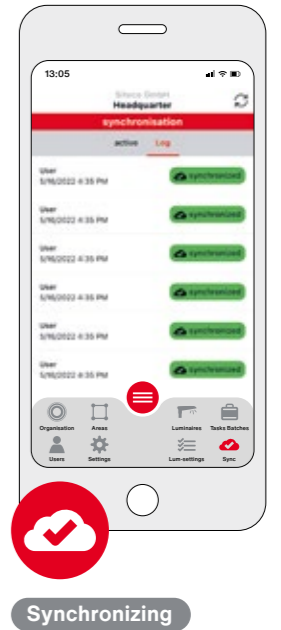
13:05

Sitecs GmbH
Headquarter

synchronisation

active Log

User
5/16/2022 4:35 PM
synchronized

User
5/16/2022 4:35 PM
synchronized

User
5/16/2022 4:35 PM
synchronized

User
5/16/2022 4:35 PM
synchronized

User
5/16/2022 4:35 PM
synchronized

User
5/16/2022 4:35 PM
synchronized

Organisation Areas Luminaires Tasks Batches
Users Settings Lum-settings Sync

Synchronizing